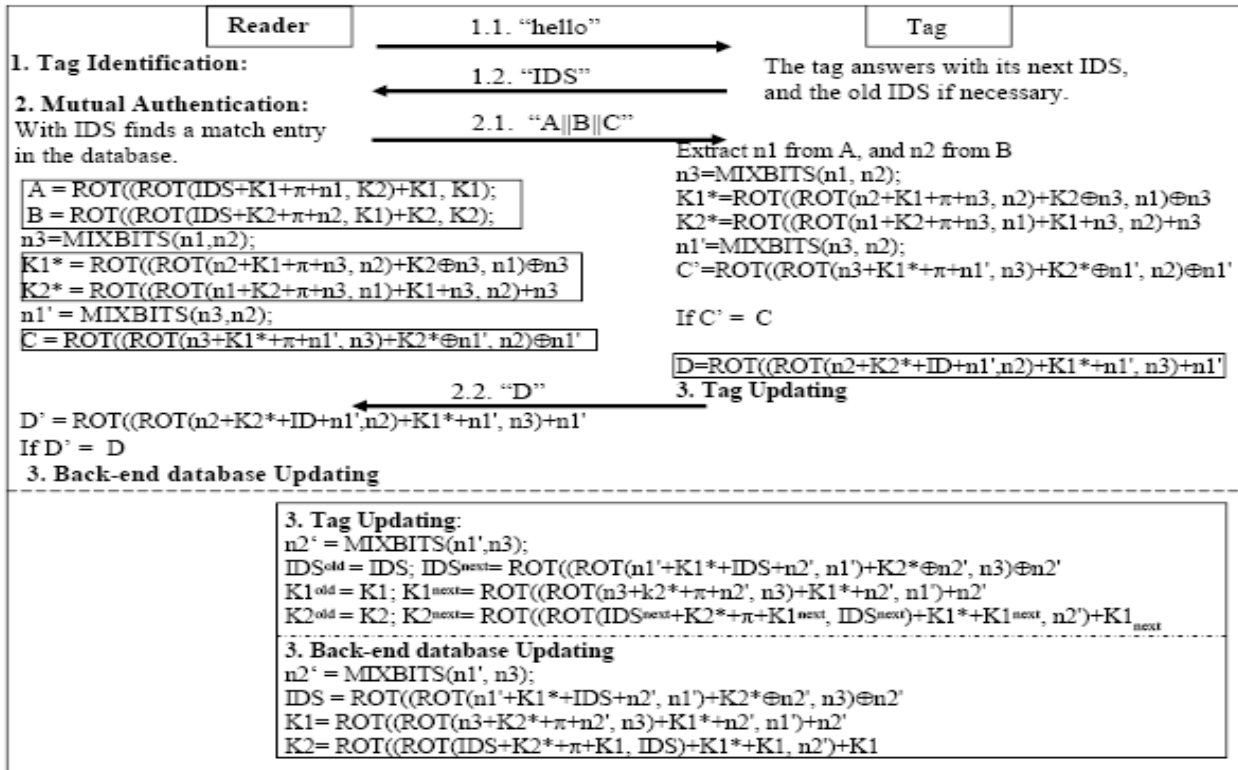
Reader

1.1. “hello”

Tag

1. Tag Identification:

1.2. “IDS”

The tag answers with its next IDS, and the old IDS if necessary.

2. Mutual Authentication:
With IDS finds a match entry in the database.

2.1. “A||B||C”

Extract n1 from A, and n2 from B
n3=MIXBITS(n1, n2);
K1*=ROT((ROT(n2+K1+π+n3, n2)+K2⊕n3, n1)⊕n3
K2*=ROT((ROT(n1+K2+π+n3, n1)+K1+n3, n2)+n3
n1'=MIXBITS(n3, n2);
C'=ROT((ROT(n3+K1*+π+n1', n3)+K2*⊕n1', n2)⊕n1'

If C' = C

A = ROT((ROT(IDS+K1+π+n1, K2)+K1, K1);
B = ROT((ROT(IDS+K2+π+n2, K1)+K2, K2);
n3=MIXBITS(n1,n2);
K1* = ROT((ROT(n2+K1+π+n3, n2)+K2⊕n3, n1)⊕n3
K2* = ROT((ROT(n1+K2+π+n3, n1)+K1+n3, n2)+n3
n1' = MIXBITS(n3,n2);
C = ROT((ROT(n3+K1*+π+n1', n3)+K2*⊕n1', n2)⊕n1'

D=ROT((ROT(n2+K2*+ID+n1',n2)+K1*+n1', n3)+n1'

2.2. “D”

3. Tag Updating

D' = ROT((ROT(n2+K2*+ID+n1',n2)+K1*+n1', n3)+n1'
If D' = D
3. Back-end database Updating

3. Tag Updating:
n2' = MIXBITS(n1',n3);
IDS$^{old}$ = IDS; IDS$^{next}$= ROT((ROT(n1'+K1*+IDS+n2', n1')+K2*⊕n2', n3)⊕n2'
K1$^{old}$ = K1; K1$^{next}$= ROT((ROT(n3+k2*+π+n2', n3)+K1*+n2', n1')+n2'
K2$^{old}$ = K2; K2$^{next}$= ROT((ROT(IDS$^{next}$+K2*+π+K1$^{next}$, IDS$^{next}$)+K1*+K1$^{next}$, n2')+K1$_{next}$

3. Back-end database Updating
n2' = MIXBITS(n1', n3);
IDS = ROT((ROT(n1'+K1*+IDS+n2', n1')+K2*⊕n2', n3)⊕n2'
K1= ROT((ROT(n3+K2*+π+n2', n3)+K1*+n2', n1')+n2'
K2= ROT((ROT(IDS+K2*+π+K1, IDS)+K1*+K1, n2')+K1